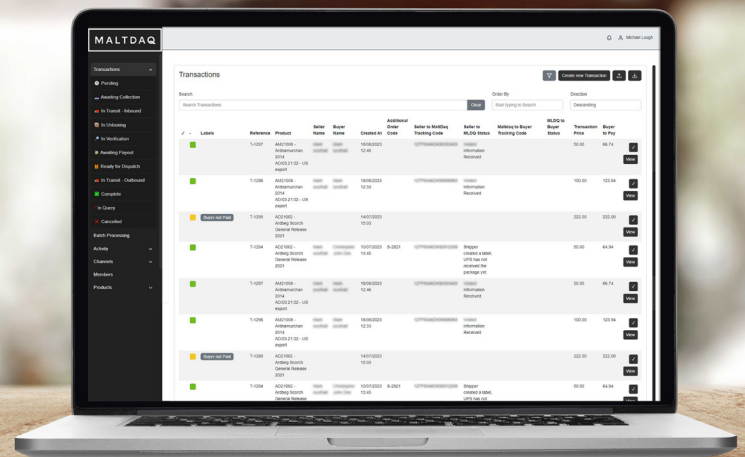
MALTDAQ

Michael Lough

Transactions
Pending
Awaiting Collection
In Transit - Inbound
In Unboxing
In Verification
Awaiting Payout
Ready for Dispatch
In Transit - Outbound
Complete
In Query
Cancelled
Batch Processing
Activity
Channels
Members
Products

Transactions

Create new Transaction

Search
Search Transactions
Clear

Order By
Start typing to Search

Direction
Descending

| | Labels | Reference | Product | Seller Name | Buyer Name | Created At | Additional Order Code | Seller to MaltDaq Tracking Code | Seller to MLDQ Status | Maltdaq to Buyer Tracking Code | MLDQ to Buyer Status | Transaction Price | Buyer to Pay | |
|---|---|---|---|---|---|---|---|---|---|---|---|---|---|---|
| | | T-1297 | AM21008 - Ardnamurchan 2014 AD/03.21:02 - US export | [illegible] | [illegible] | 16/06/2023 12:46 | | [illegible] | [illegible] Information Received | | | 50.00 | 66.74 | View |
| | | T-1296 | AM21008 - Ardnamurchan 2014 AD/03.21:02 - US export | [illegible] | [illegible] | 16/06/2023 12:30 | | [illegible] | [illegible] Information Received | | | 100.00 | 120.94 | View |
| | Buyer not Paid | T-1295 | AD21002 - Ardbeg Scorch General Release 2021 | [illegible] | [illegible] | 14/07/2023 15:03 | | | | | | 222.00 | 222.00 | View |
| | | T-1294 | AD21002 - Ardbeg Scorch General Release 2021 | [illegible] | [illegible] | 10/07/2023 13:45 | 8-2021 | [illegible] | Shipper created a label, UPS has not received the package yet. | | | 50.00 | 64.94 | View |
| | | T-1297 | AM21008 - Ardnamurchan 2014 AD/03.21:02 - US export | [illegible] | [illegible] | 16/06/2023 12:46 | | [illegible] | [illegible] Information Received | | | 50.00 | 66.74 | View |
| | | T-1296 | AM21008 - Ardnamurchan 2014 AD/03.21:02 - US export | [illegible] | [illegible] | 16/06/2023 12:30 | | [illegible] | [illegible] Information Received | | | 100.00 | 120.94 | View |
| | Buyer not Paid | T-1295 | AD21002 - Ardbeg Scorch General Release 2021 | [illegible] | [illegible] | 14/07/2023 15:03 | | | | | | 222.00 | 222.00 | View |
| | | T-1294 | AD21002 - Ardbeg Scorch General Release | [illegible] | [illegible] | 10/07/2023 13:45 | 8-2021 | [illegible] | Shipper created a label, UPS has not | | | 50.00 | 64.94 | View |